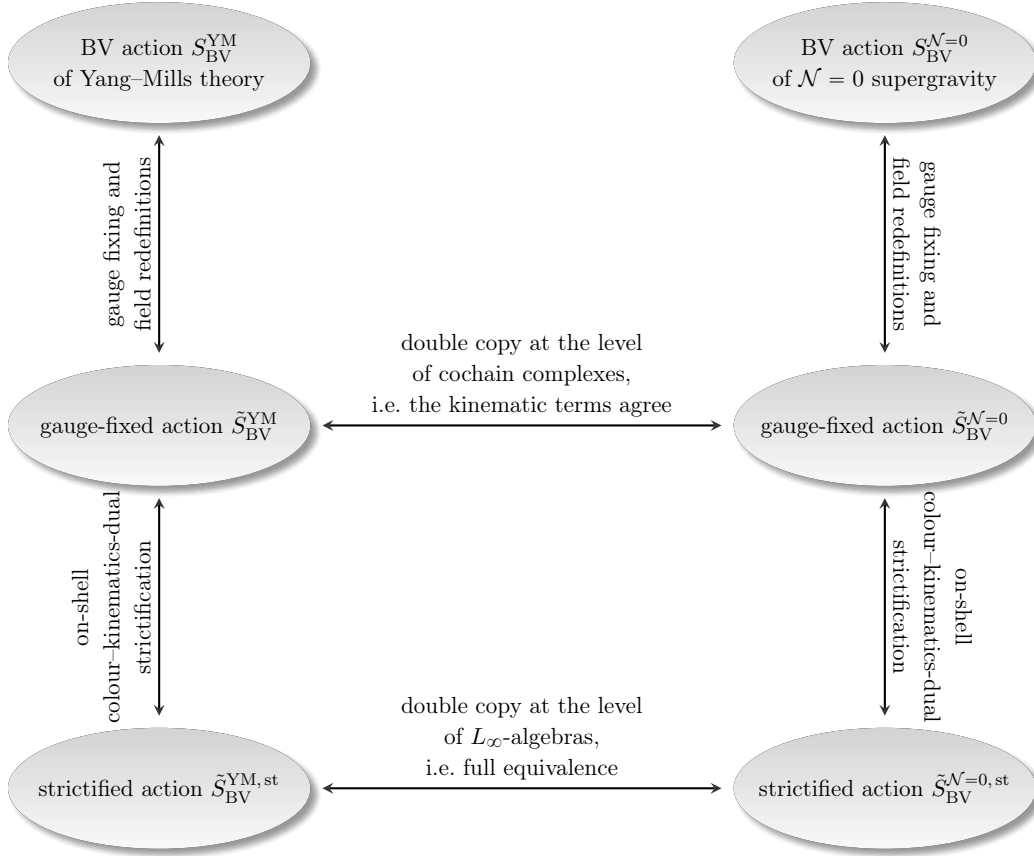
BV action $S_{\text{BV}}^{\text{YM}}$ of Yang–Mills theory

BV action $S_{\text{BV}}^{\mathcal{N}=0}$ of $\mathcal{N}=0$ supergravity

gauge fixing and field redefinitions

gauge fixing and field redefinitions

double copy at the level of cochain complexes, i.e. the kinematic terms agree

gauge-fixed action $\tilde{S}_{\text{BV}}^{\text{YM}}$

gauge-fixed action $\tilde{S}_{\text{BV}}^{\mathcal{N}=0}$

on-shell colour–kinematics-dual strictification

on-shell colour–kinematics-dual strictification

double copy at the level of $L_\infty$-algebras, i.e. full equivalence

strictified action $\tilde{S}_{\text{BV}}^{\text{YM, st}}$

strictified action $\tilde{S}_{\text{BV}}^{\mathcal{N}=0,\text{ st}}$